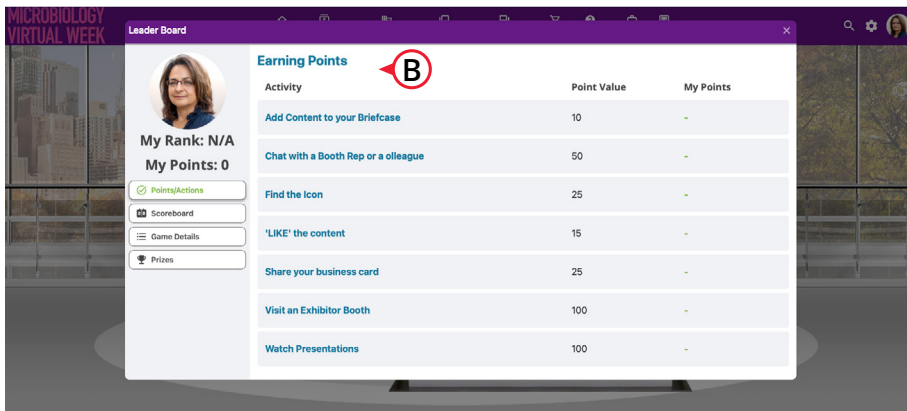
MICROBIOLOGY VIRTUAL WEEK

Leader Board

×

My Rank: N/A

My Points: 0

Points/Actions

Scoreboard

Game Details

Prizes

Earning Points

B

| Activity | Point Value | My Points |
|---|---|---|
| Add Content to your Briefcase | 10 | - |
| Chat with a Booth Rep or a olleague | 50 | - |
| Find the Icon | 25 | - |
| 'LIKE' the content | 15 | - |
| Share your business card | 25 | - |
| Visit an Exhibitor Booth | 100 | - |
| Watch Presentations | 100 | - |